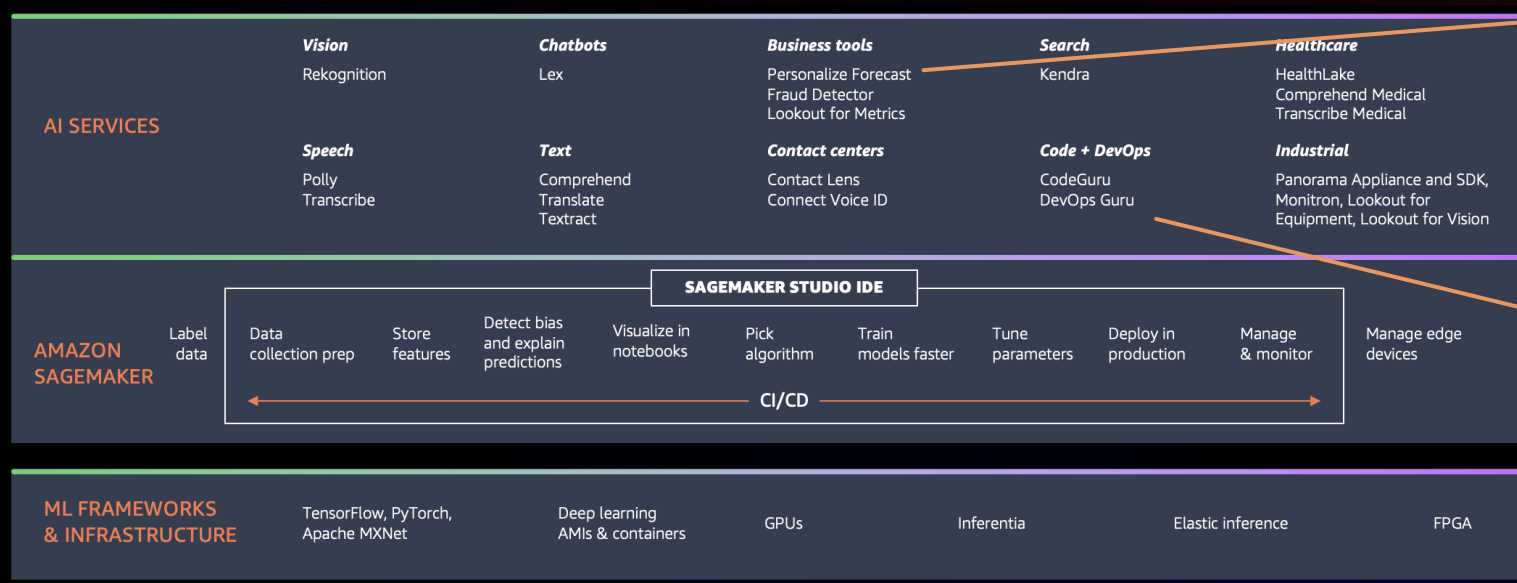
AI SERVICES

Vision
Rekognition

Chatbots
Lex

Business tools
Personalize Forecast
Fraud Detector
Lookout for Metrics

Search
Kendra

Healthcare
HealthLake
Comprehend Medical
Transcribe Medical

Speech
Polly
Transcribe

Text
Comprehend
Translate
Textract

Contact centers
Contact Lens
Connect Voice ID

Code + DevOps
CodeGuru
DevOps Guru

Industrial
Panorama Appliance and SDK, Monitron, Lookout for Equipment, Lookout for Vision

AMAZON SAGEMAKER

SAGEMAKER STUDIO IDE

Label data

Data collection prep

Store features

Detect bias and explain predictions

Visualize in notebooks

Pick algorithm

Train models faster

Tune parameters

Deploy in production

Manage & monitor

Manage edge devices

CI/CD

ML FRAMEWORKS & INFRASTRUCTURE

TensorFlow, PyTorch, Apache MXNet

Deep learning AMIs & containers

GPUs

Inferentia

Elastic inference

FPGA